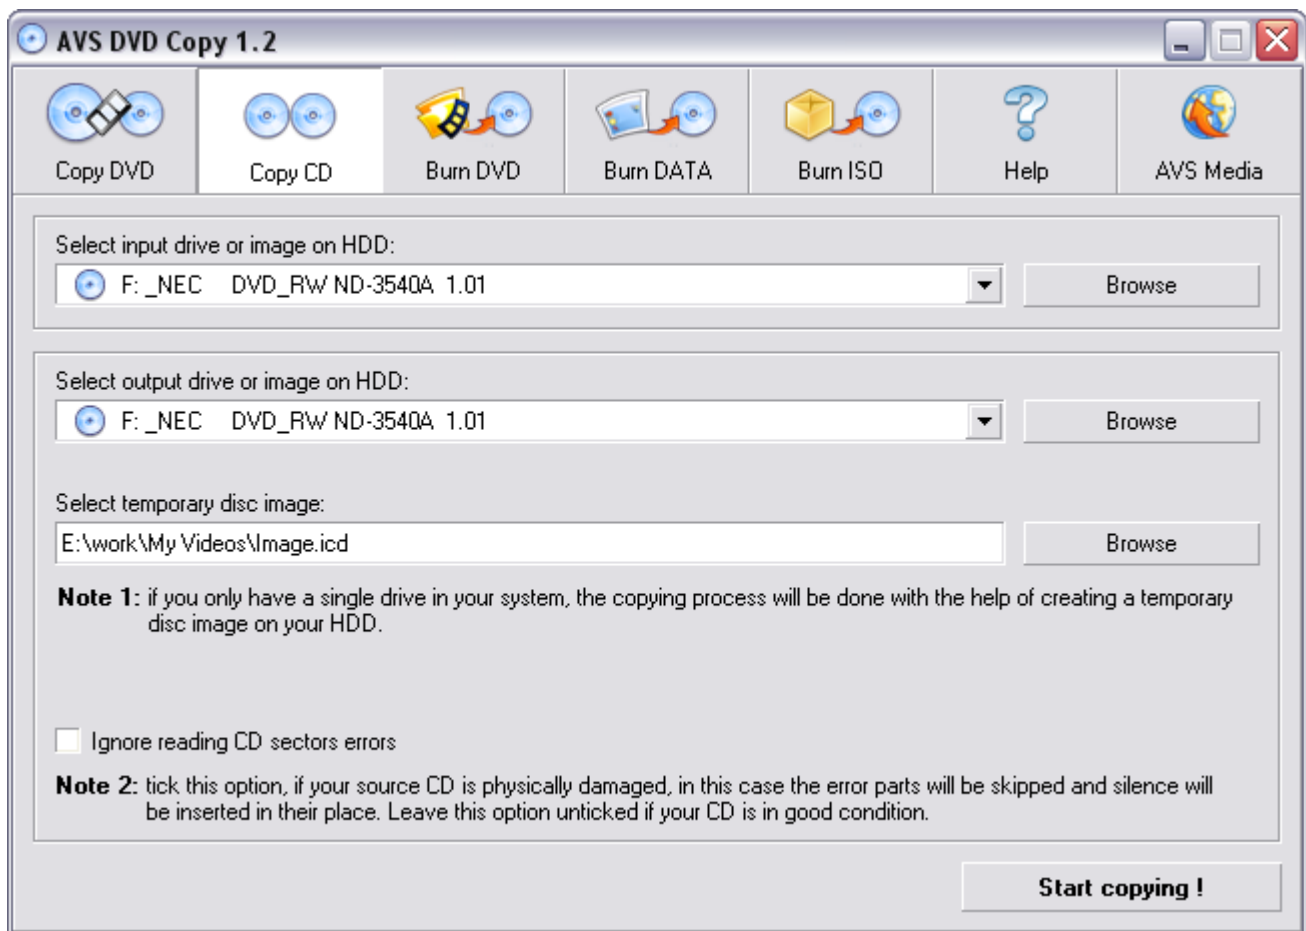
AVS DVD Copy 1.2

Copy DVD
Copy CD
Burn DVD
Burn DATA
Burn ISO
Help
AVS Media

Select input drive or image on HDD:
F: _NEC DVD_RW ND-3540A 1.01
Browse

Select output drive or image on HDD:
F: _NEC DVD_RW ND-3540A 1.01
Browse

Select temporary disc image:
E:\work\My Videos\Image.icd
Browse

**Note 1:** if you only have a single drive in your system, the copying process will be done with the help of creating a temporary disc image on your HDD.

Ignore reading CD sectors errors

**Note 2:** tick this option, if your source CD is physically damaged, in this case the error parts will be skipped and silence will be inserted in their place. Leave this option unticked if your CD is in good condition.

Start copying !